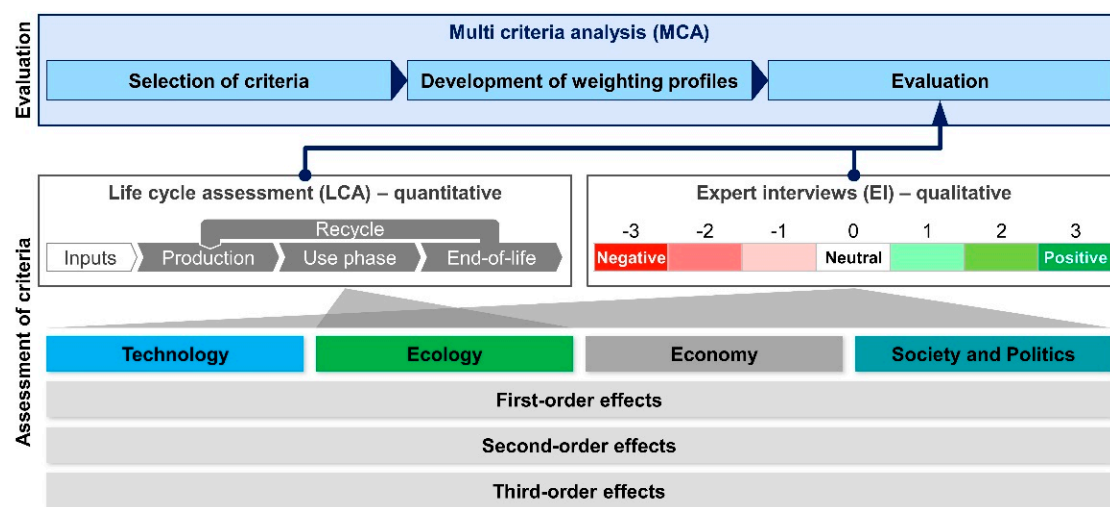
Evaluation

Multi criteria analysis (MCA)

Selection of criteria

Development of weighting profiles

Evaluation

Assessment of criteria

Life cycle assessment (LCA) – quantitative

Recycle

Inputs

Production

Use phase

End-of-life

Expert interviews (EI) – qualitative

| -3 | -2 | -1 | 0 | 1 | 2 | 3 |
|---|---|---|---|---|---|---|
| Negative | | | Neutral | | | Positive |

Technology

Ecology

Economy

Society and Politics

First-order effects

Second-order effects

Third-order effects